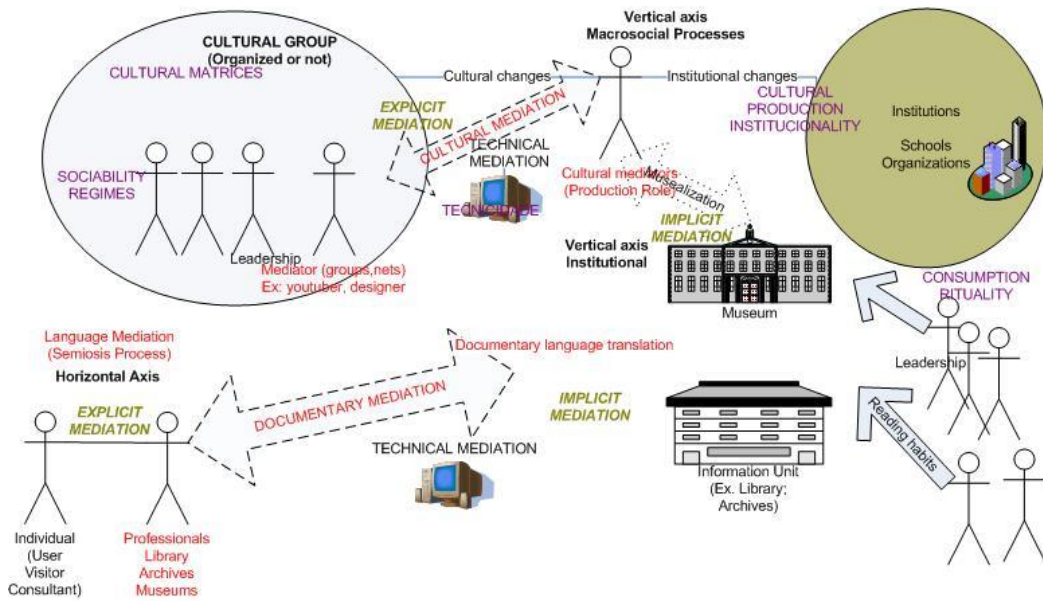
CULTURAL GROUP
(Organized or not)

CULTURAL MATRICES

Vertical axis
Macrosocial Processes

Cultural changes

Institutional changes

CULTURAL PRODUCTION
INSTITUCIONALITY

Institutions

Schools
Organizations

EXPLICIT MEDIATION

CULTURAL MEDIATION

TECHNICAL MEDIATION

SOCIABILITY REGIMES

Cultural mediators
(Production Role)

Musealization

TECNICIDADE

IMPLICIT MEDIATION

Vertical axis
Institutional

Leadership

Mediator (groups,nets)
Ex: youtuber, designer

Museum

CONSUMPTION
RITUALITY

Language Mediation
(Semiosis Process)

Documentary language translation

Horizontal Axis

Leadership

EXPLICIT MEDIATION

DOCUMENTARY MEDIATION

IMPLICIT MEDIATION

Reading habits

TECHNICAL MEDIATION

Information Unit
(Ex. Library;
Archives)

Individual
(User
Visitor
Consultant)

Professionals
Library
Archives
Museums